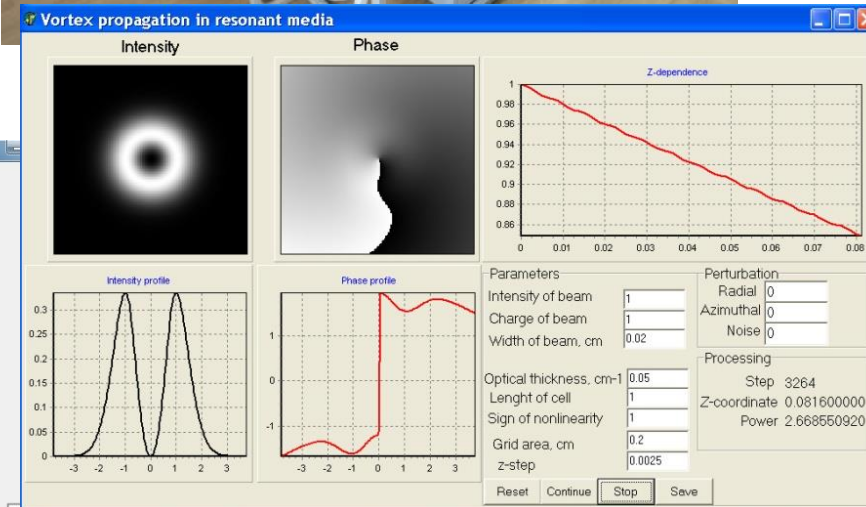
Vortex propagation in resonant media

Intensity

Phase

Z-dependence

1
0.98
0.96
0.94
0.92
0.9
0.88
0.86
0
0.01
0.02
0.03
0.04
0.05
0.06
0.07
0.08

Intensity profile

0.3
0.25
0.2
0.15
0.1
0.05
0
-3
-2
-1
0
1
2
3

Phase profile

1
0
-1
-3
-2
-1
0
1
2
3

Parameters

Intensity of beam 1

Charge of beam 1

Width of beam, cm 0.02

Optical thickness, cm-1 0.05

Lenght of cell 1

Sign of nonlinearity 1

Grid area, cm 0.2

z-step 0.0025

Perturbation

Radial 0

Azimuthal 0

Noise 0

Processing

Step 3264

Z-coordinate 0.081600000

Power 2.668550920

Reset

Continue

Stop

Save